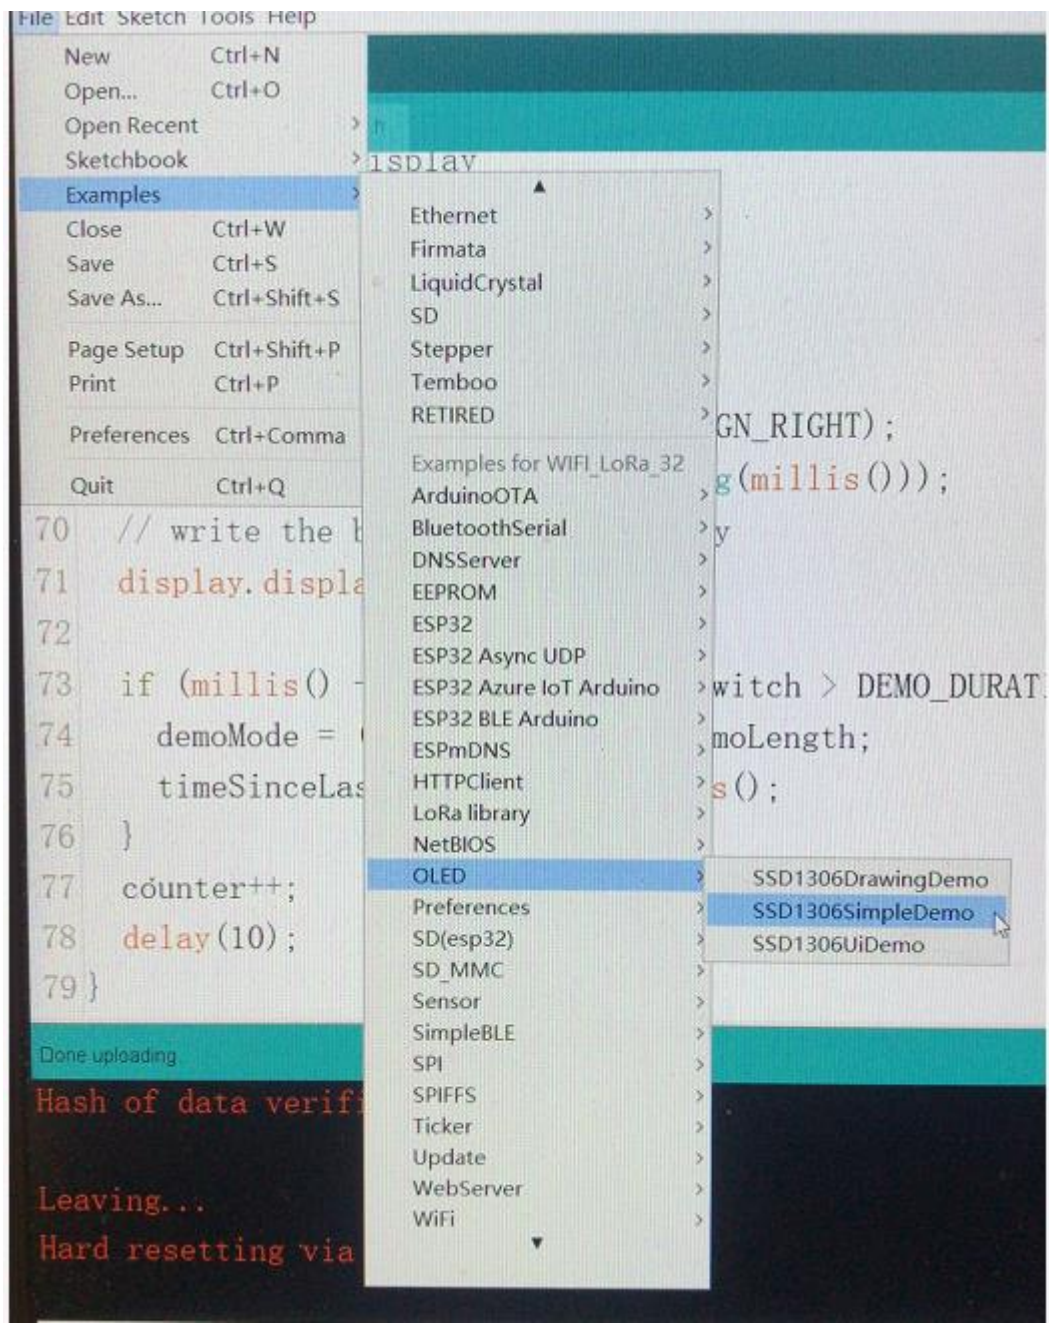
File Edit Sketch Tools Help

New Ctrl+N
Open... Ctrl+O
Open Recent
Sketchbook
Examples
Close Ctrl+W
Save Ctrl+S
Save As... Ctrl+Shift+S
Page Setup Ctrl+Shift+P
Print Ctrl+P
Preferences Ctrl+Comma
Quit Ctrl+Q

isplay

Ethernet
Firmata
LiquidCrystal
SD
Stepper
Temboo
RETIRED
Examples for WIFI_LoRa_32
ArduinoOTA
BluetoothSerial
DNSServer
EEPROM
ESP32
ESP32 Async UDP
ESP32 Azure IoT Arduino
ESP32 BLE Arduino
ESPmDNS
HTTPClient
LoRa library
NetBIOS
OLED
Preferences
SD(esp32)
SD_MMC
Sensor
SimpleBLE
SPI
SPIFFS
Ticker
Update
WebServer
WiFi

SSD1306DrawingDemo
SSD1306SimpleDemo
SSD1306UiDemo

GN_RIGHT);
g(millis()));
y

70 // write the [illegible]
71 display.displa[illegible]
72
73 if (millis() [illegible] witch > DEMO_DURAT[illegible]
74 demoMode = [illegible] moLength;
75 timeSinceLas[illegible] s();
76 }
77 counter++;
78 delay(10);
79 }

Done uploading
Hash of data verif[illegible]
Leaving...
Hard resetting via